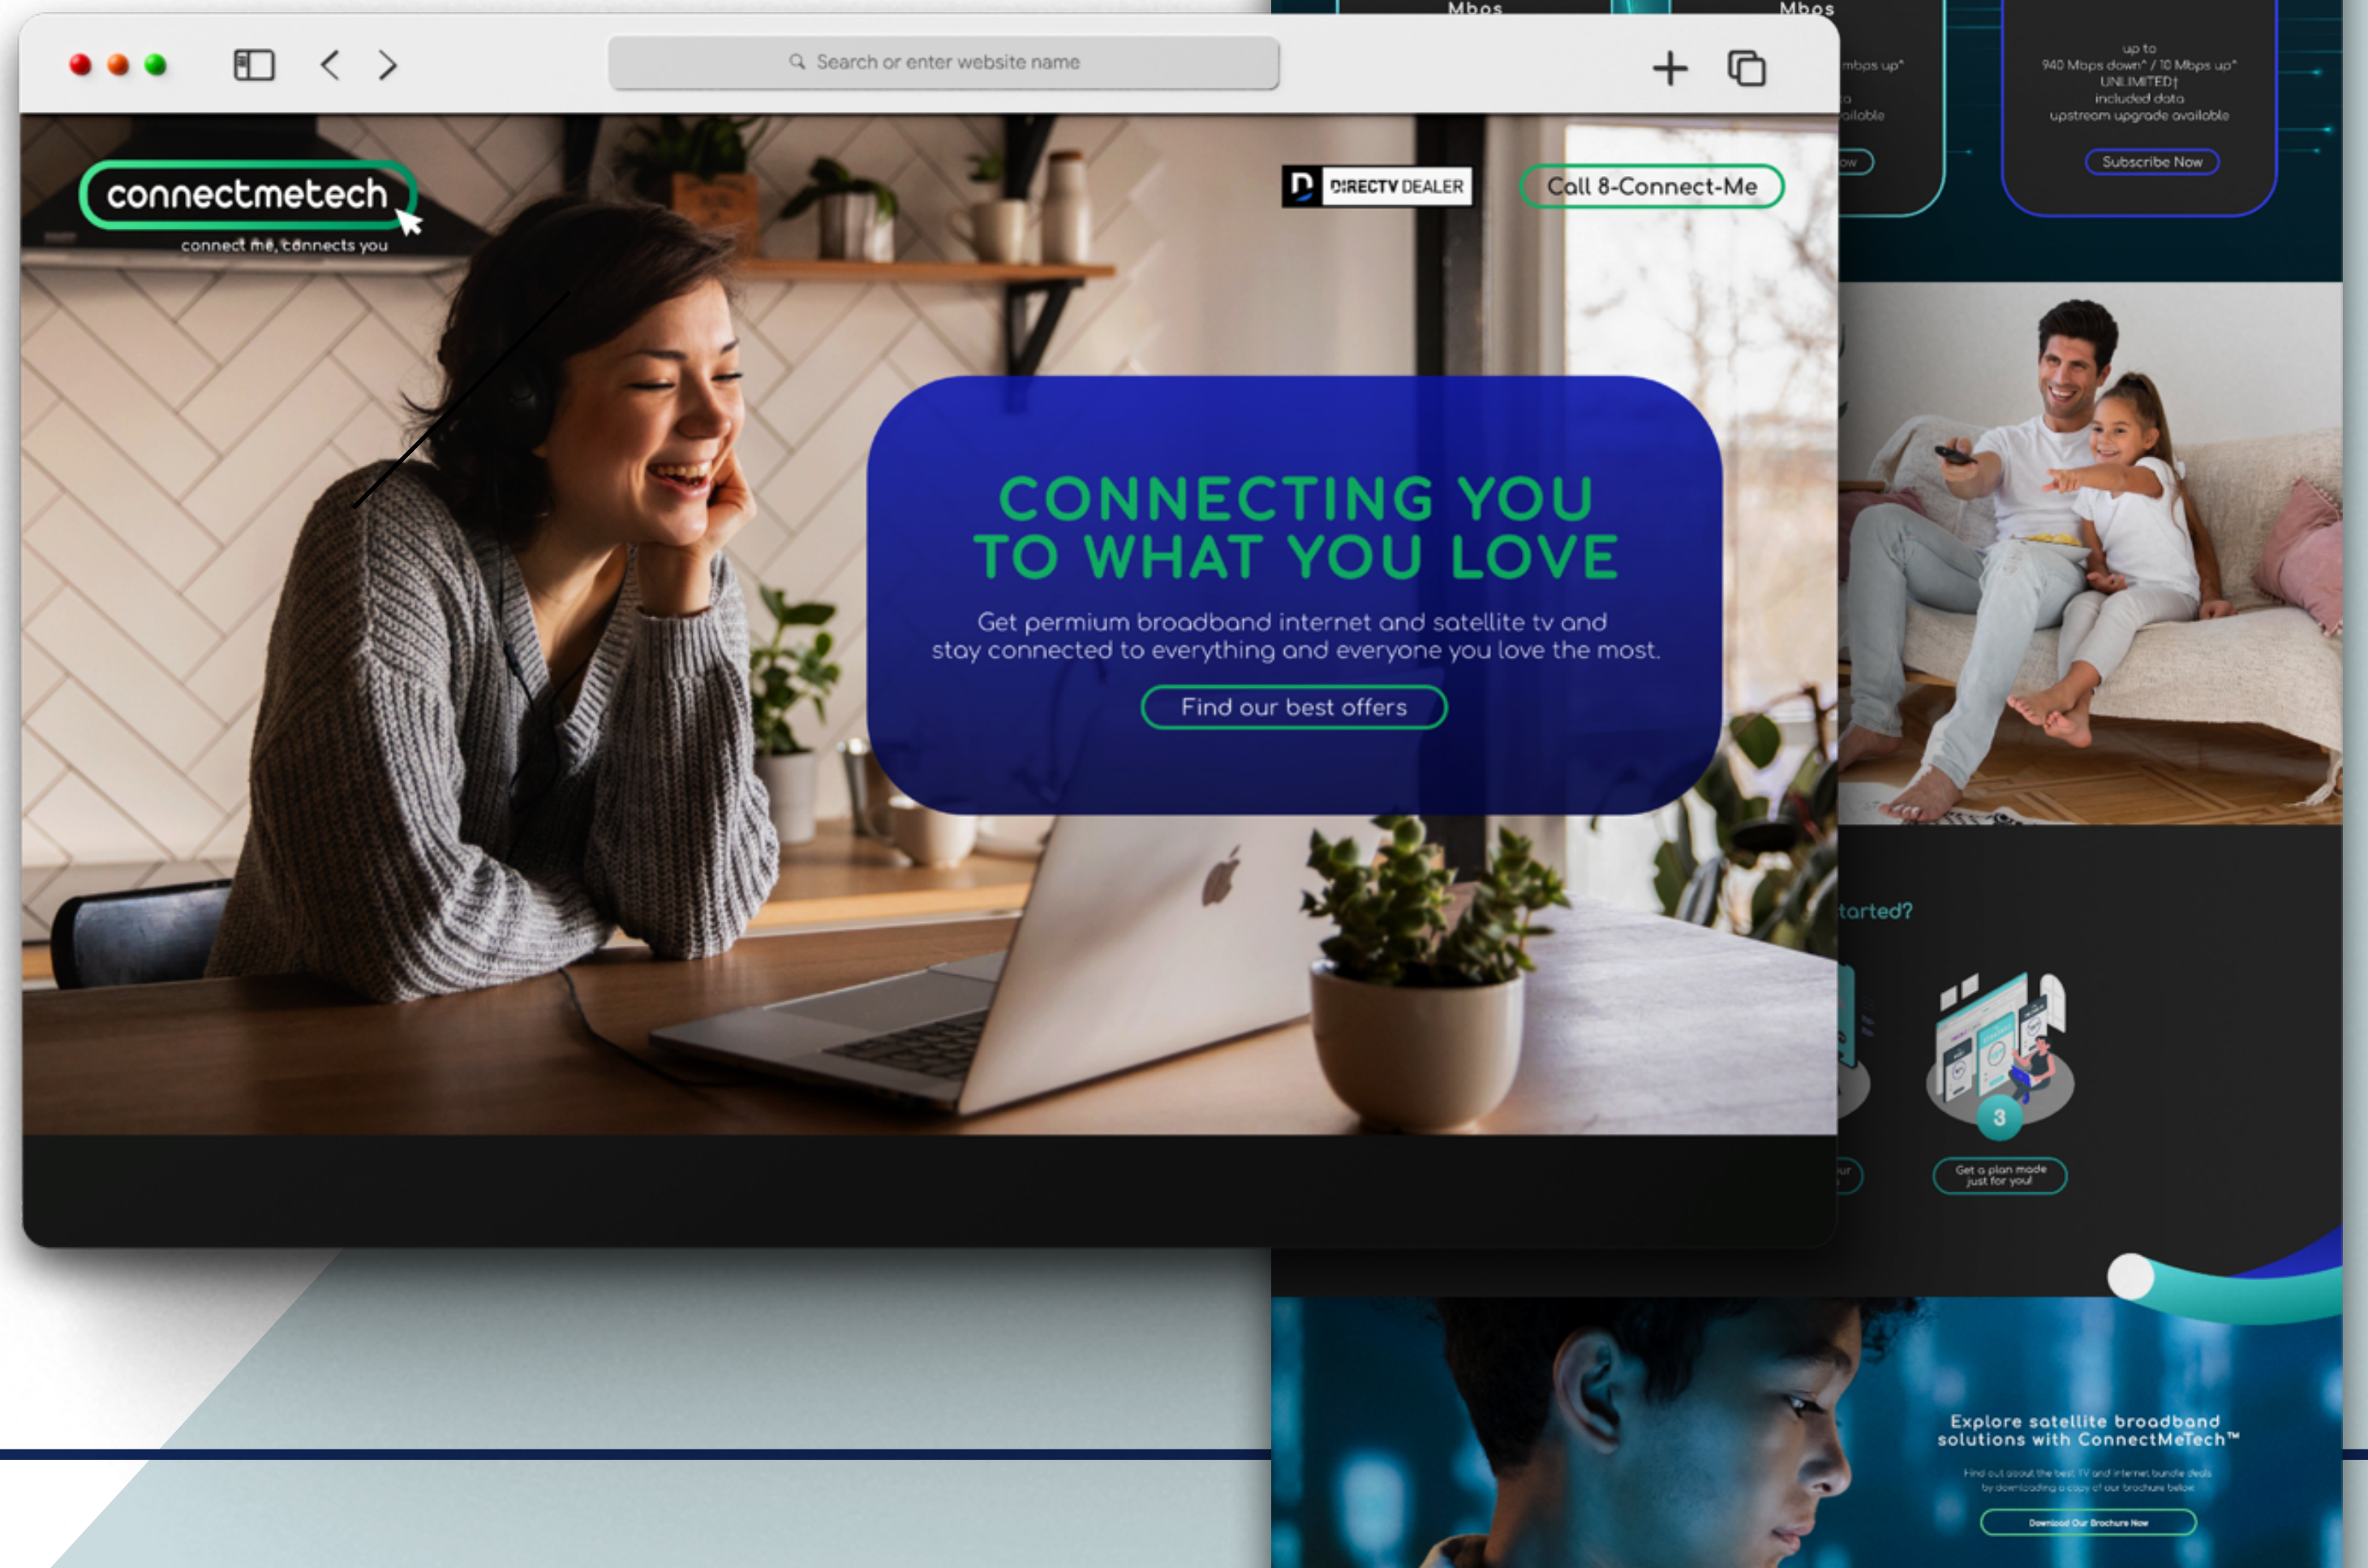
Mbps

Mbps

mbps up*

ailable

up to
940 Mbps down* / 10 Mbps up*
UNLIMITED†
included data
upstream upgrade available

Subscribe Now

Search or enter website name

connectmetech
connect me, connects you

DIRECTV DEALER

Call 8-Connect-Me

CONNECTING YOU TO WHAT YOU LOVE

Get permium broadband internet and satellite tv and stay connected to everything and everyone you love the most.

Find our best offers

tarted?

3

Get a plan made just for you!

Explore satellite broadband solutions with ConnectMeTech™

Find out about the best TV and internet bundle deals by downloading a copy of our brochure below

Download Our Brochure Now